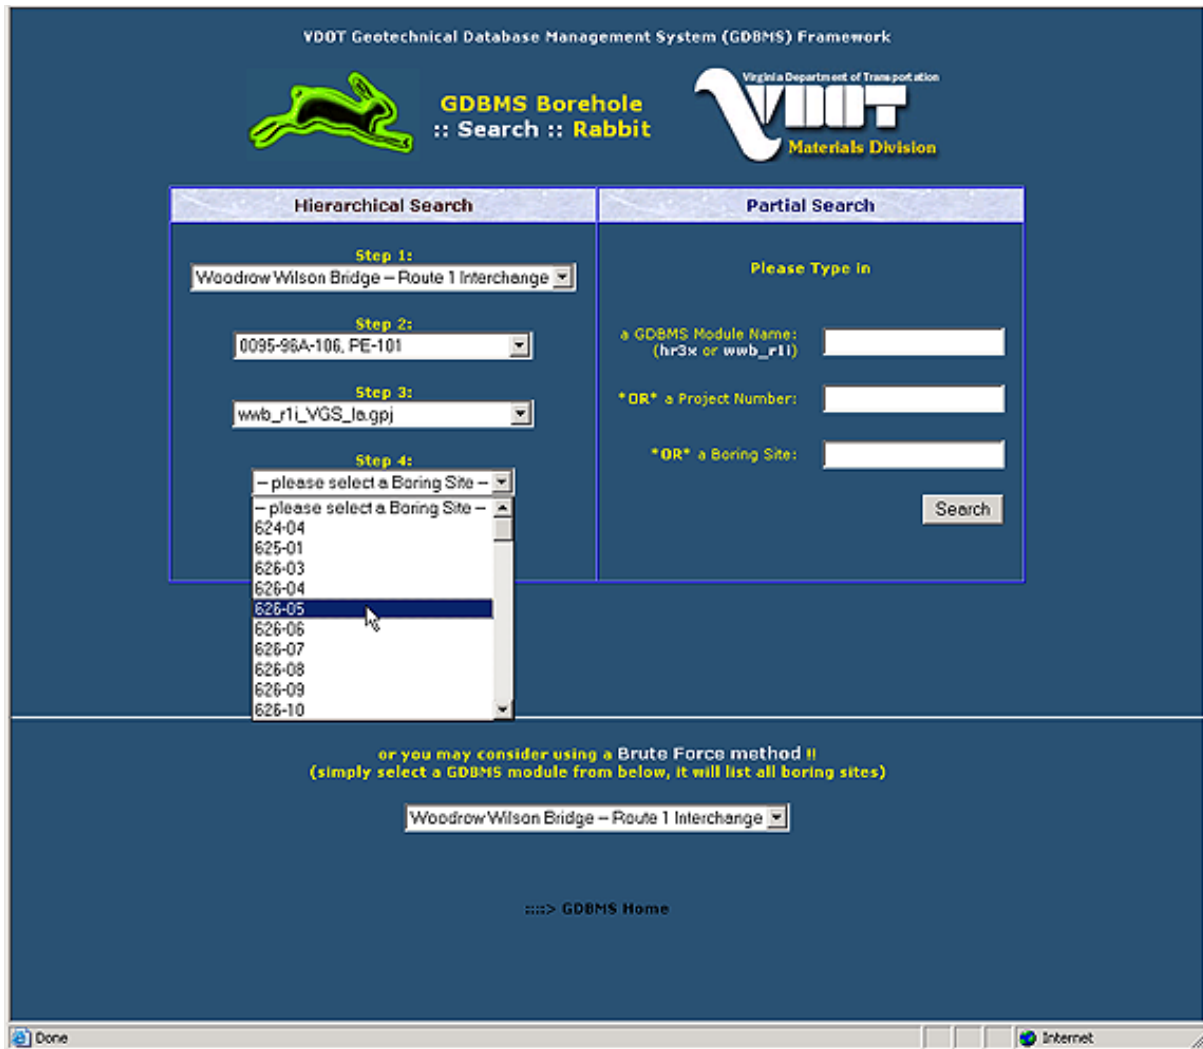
VDOT Geotechnical Database Management System (GDBMS) Framework

GDBMS Borehole
:: Search :: Rabbit

Virginia Department of Transportation
VDOT
Materials Division

| Hierarchical Search | Partial Search |
|---|---|
| Step 1: Woodrow Wilson Bridge – Route 1 Interchange | Please Type in |
| Step 2: 0095-96A-106, PE-101 | a GDBMS Module Name: (hr3x or wwb_r1i) |
| Step 3: wwb_r1i_VGS_la.gpj | \*OR\* a Project Number: |
| Step 4: – please select a Boring Site – | \*OR\* a Boring Site: |
| | Search |

– please select a Boring Site –
624-04
625-01
626-03
626-04
626-05
626-06
626-07
626-08
626-09
626-10

or you may consider using a Brute Force method !!
(simply select a GDBMS module from below, it will list all boring sites)

Woodrow Wilson Bridge – Route 1 Interchange

::::> GDBMS Home

Done
Internet